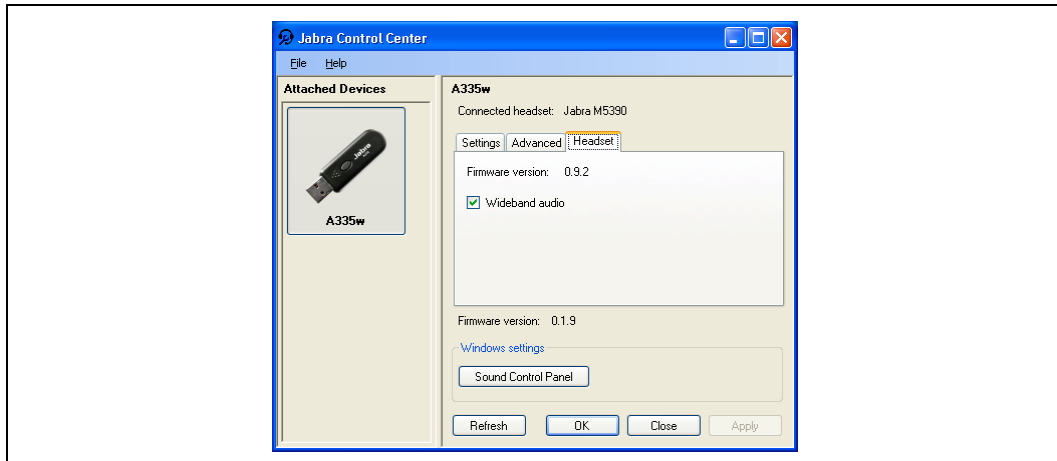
Jabra Control Center

File Help

Attached Devices

Jabra

A335w

A335w

Connected headset: Jabra M5390

Settings Advanced Headset

Firmware version: 0.9.2

Wideband audio

Firmware version: 0.1.9

Windows settings

Sound Control Panel

Refresh OK Close Apply